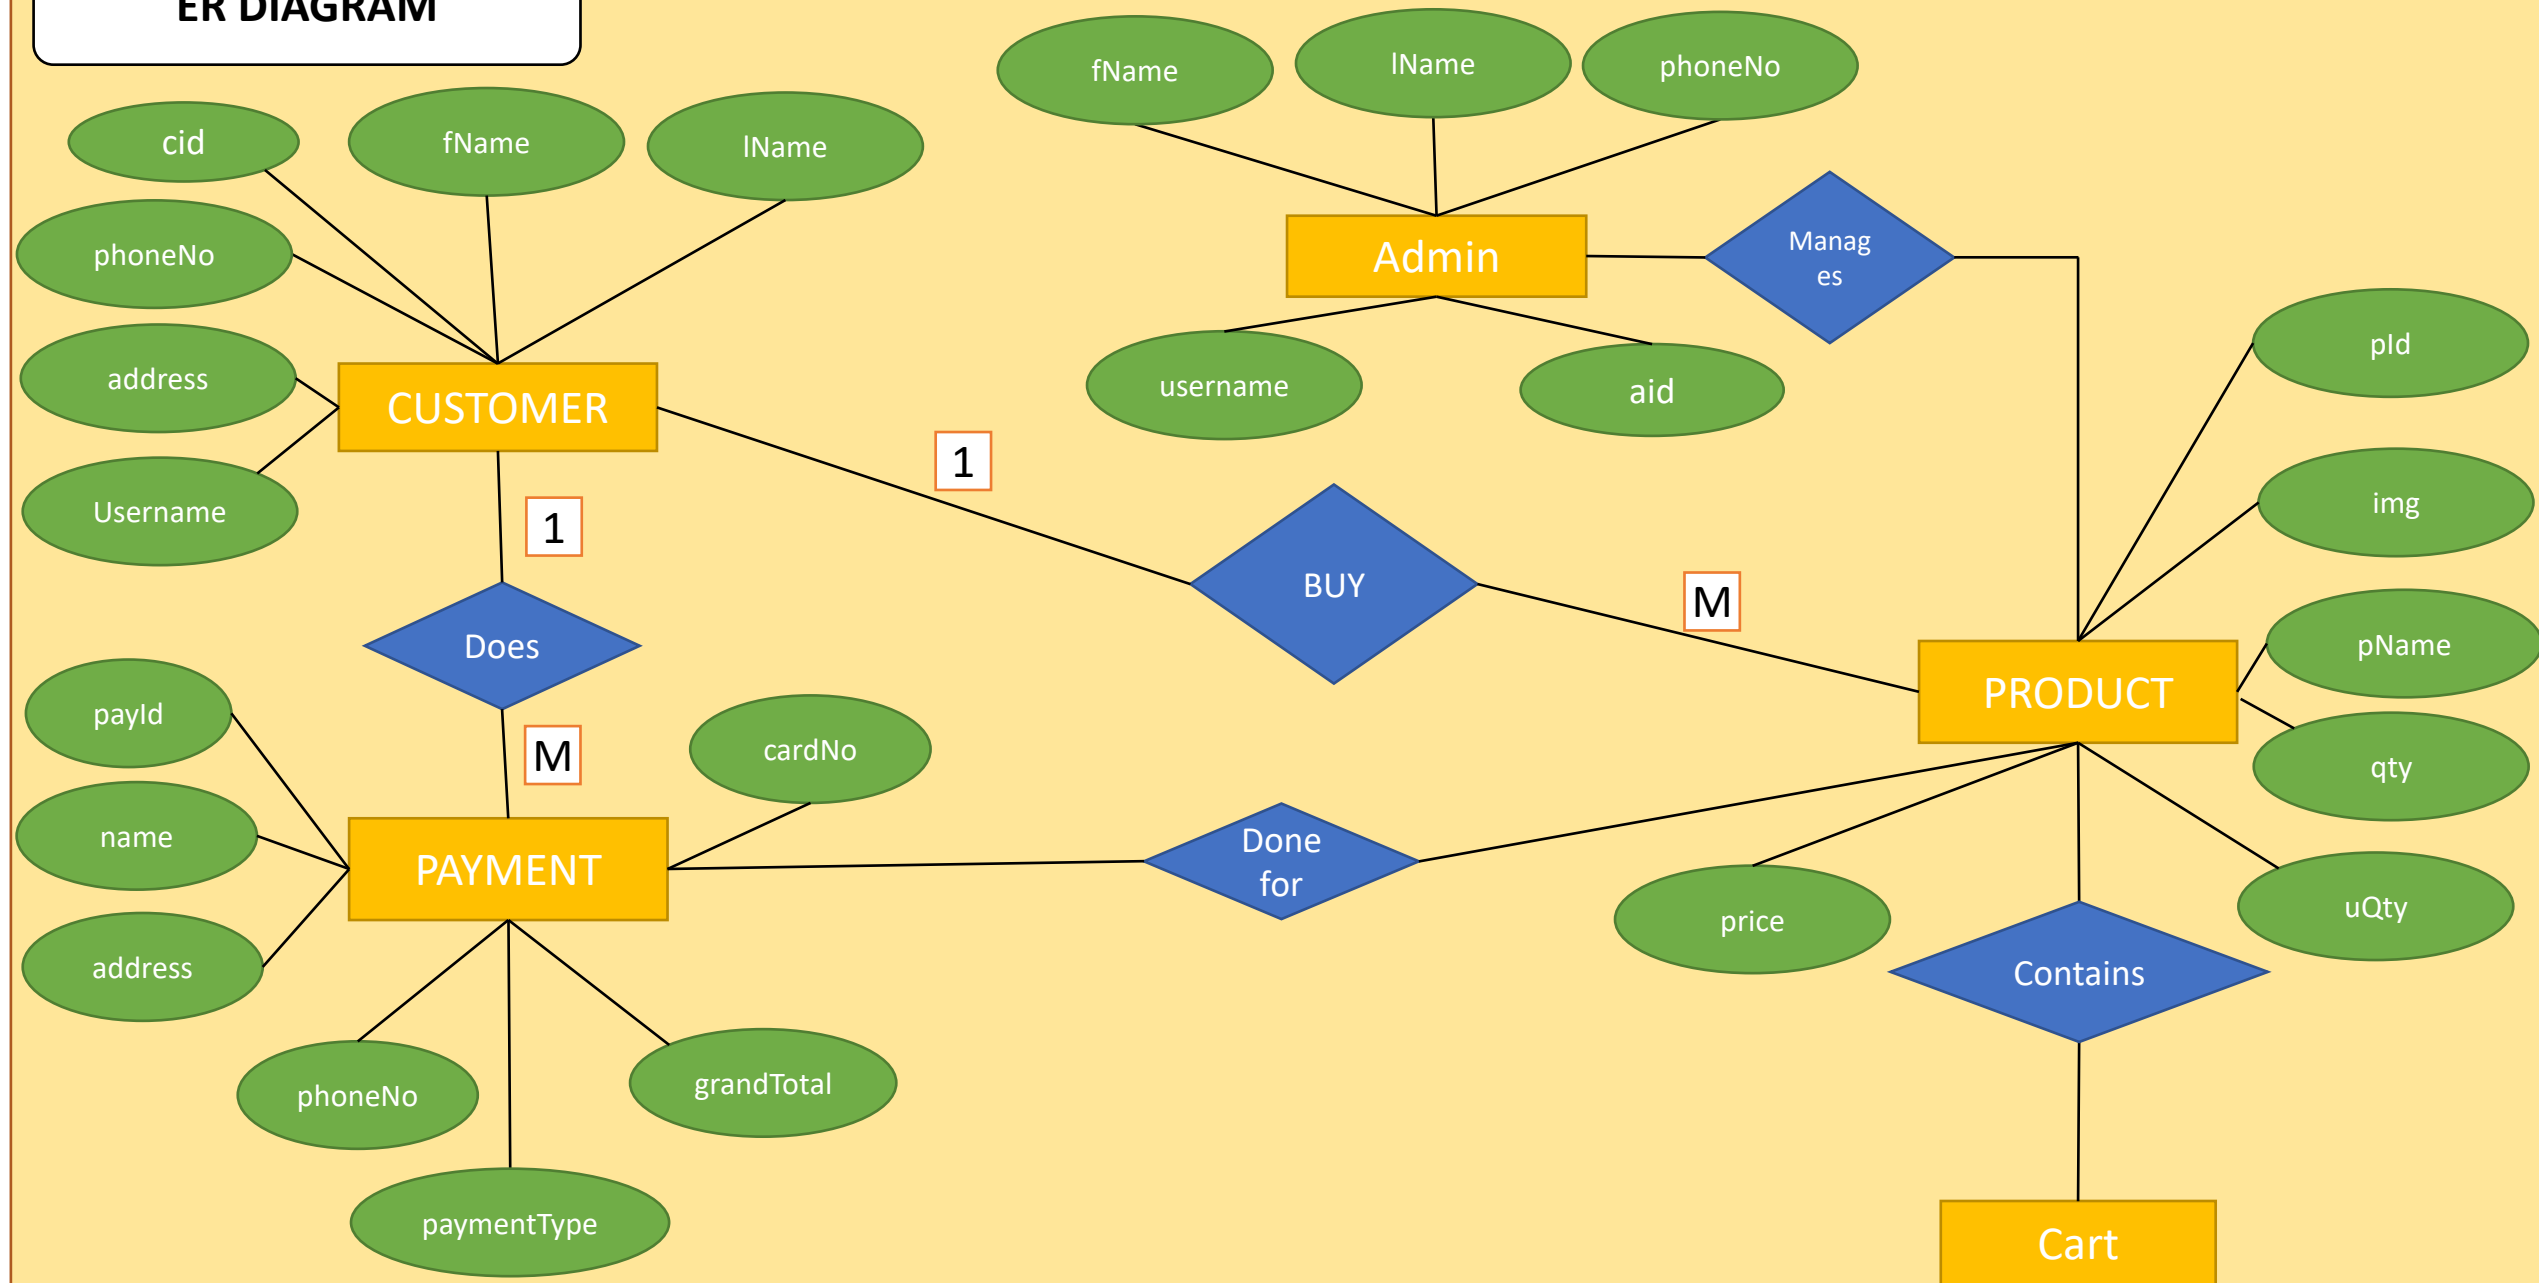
ER DIAGRAM

cid
fName
lName
phoneNo
address
Username
CUSTOMER

fName
lName
phoneNo
Admin
Manages
username
aid

1
1
BUY
M
Does
M

pId
img
pName
qty
PRODUCT

payId
name
address
PAYMENT
cardNo
Done for
phoneNo
paymentType
grandTotal

price
uQty
Contains
Cart